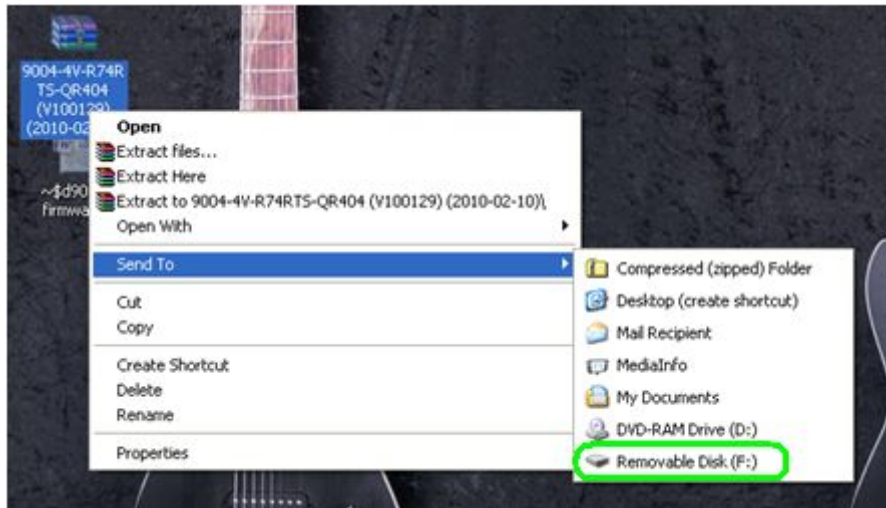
9004-4V-R74R
TS-QR404
(V100129)
(2010-02

~$d90
firmwa

Open
Extract files...
Extract Here
Extract to 9004-4V-R74RTS-QR404 (V100129) (2010-02-10)\
Open With
Send To
Cut
Copy
Create Shortcut
Delete
Rename
Properties

Compressed (zipped) Folder
Desktop (create shortcut)
Mail Recipient
MediaInfo
My Documents
DVD-RAM Drive (D:)
Removable Disk (F:)